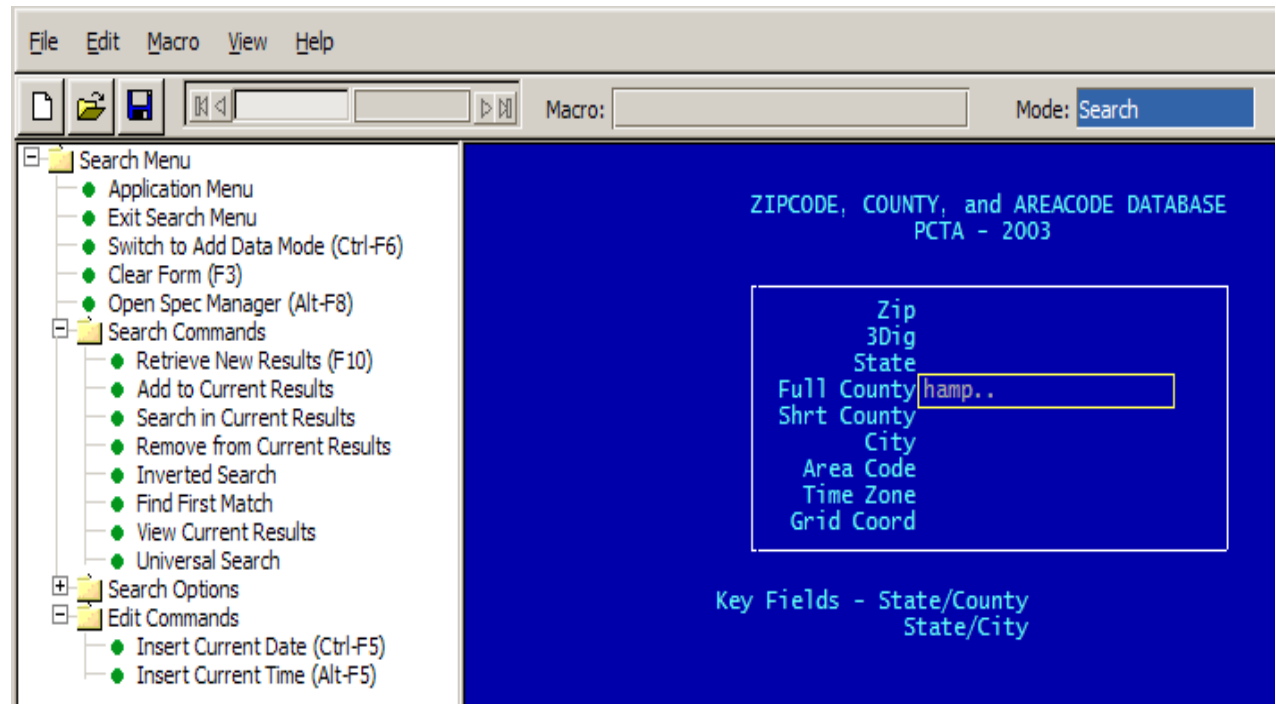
File Edit Macro View Help

Macro: Mode: Search

Search Menu
Application Menu
Exit Search Menu
Switch to Add Data Mode (Ctrl-F6)
Clear Form (F3)
Open Spec Manager (Alt-F8)
Search Commands
Retrieve New Results (F10)
Add to Current Results
Search in Current Results
Remove from Current Results
Inverted Search
Find First Match
View Current Results
Universal Search
Search Options
Edit Commands
Insert Current Date (Ctrl-F5)
Insert Current Time (Alt-F5)

ZIPCODE, COUNTY, and AREACODE DATABASE
PCTA - 2003

Zip
3Dig
State
Full County hamp..
Shrt County
City
Area Code
Time Zone
Grid Coord

Key Fields - State/County
State/City